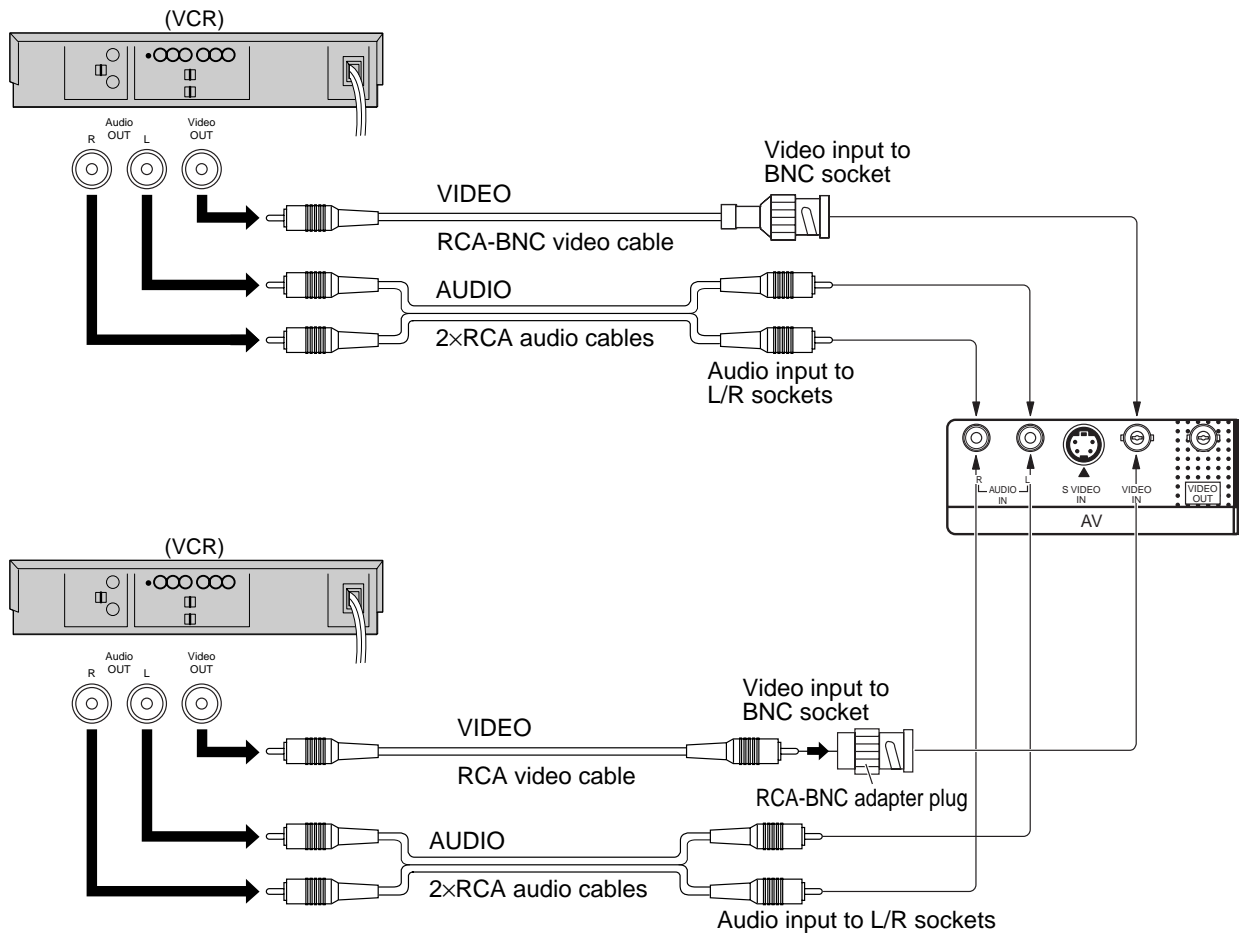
(VCR)

R Audio OUT L Video OUT

Video input to BNC socket

VIDEO

RCA-BNC video cable

AUDIO

2×RCA audio cables

Audio input to L/R sockets

R AUDIO IN L S VIDEO IN VIDEO IN VIDEO OUT

AV

(VCR)

R Audio OUT L Video OUT

Video input to BNC socket

VIDEO

RCA video cable

RCA-BNC adapter plug

AUDIO

2×RCA audio cables

Audio input to L/R sockets